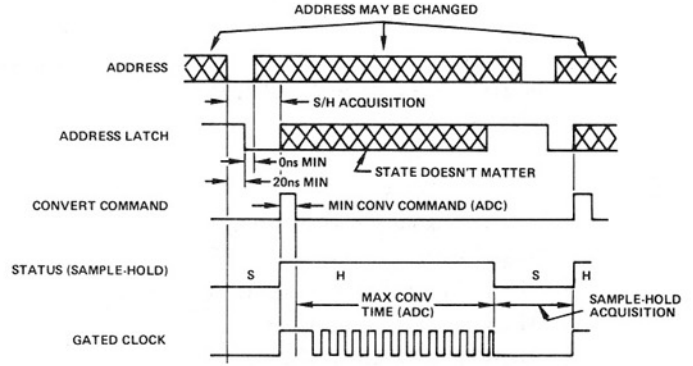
ADDRESS MAY BE CHANGED

ADDRESS

S/H ACQUISITION

ADDRESS LATCH

0ns MIN

20ns MIN

STATE DOESN'T MATTER

CONVERT COMMAND

MIN CONV COMMAND (ADC)

STATUS (SAMPLE-HOLD)

S

H

S

H

MAX CONV TIME (ADC)

SAMPLE-HOLD ACQUISITION

GATED CLOCK